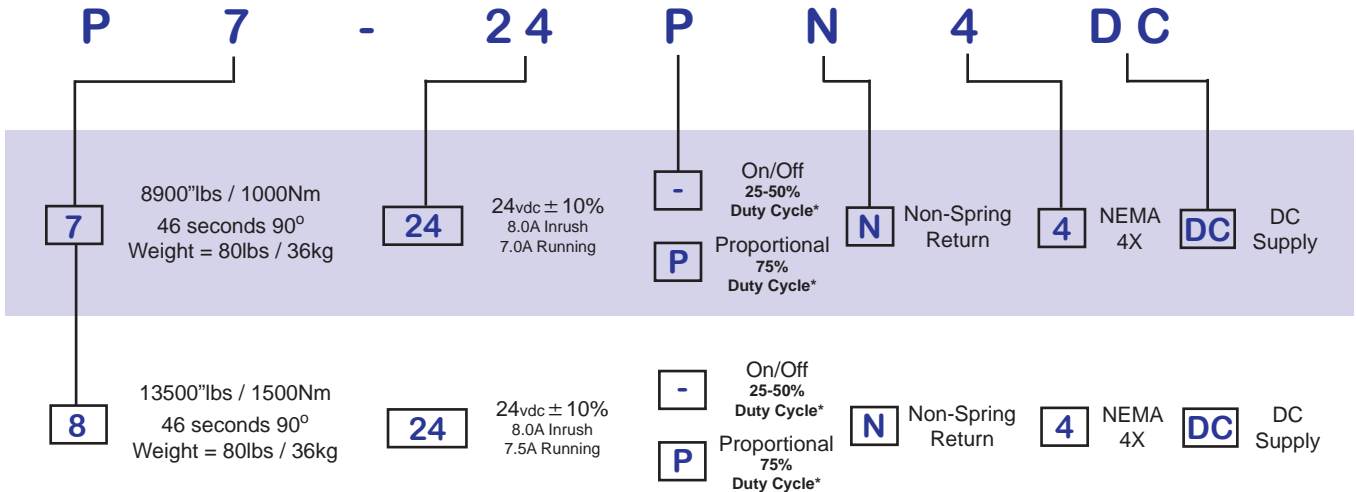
P 7 - 24 P N 4 DC

7
8900"lbs / 1000Nm
46 seconds 90$^o$
Weight = 80lbs / 36kg

24
24vdc ± 10%
8.0A Inrush
7.0A Running

-
On/Off
25-50%
Duty Cycle*

P
Proportional
75%
Duty Cycle*

N
Non-Spring Return

4
NEMA 4X

DC
DC Supply

8
13500"lbs / 1500Nm
46 seconds 90$^o$
Weight = 80lbs / 36kg

24
24vdc ± 10%
8.0A Inrush
7.5A Running

-
On/Off
25-50%
Duty Cycle*

P
Proportional
75%
Duty Cycle*

N
Non-Spring Return

4
NEMA 4X

DC
DC Supply